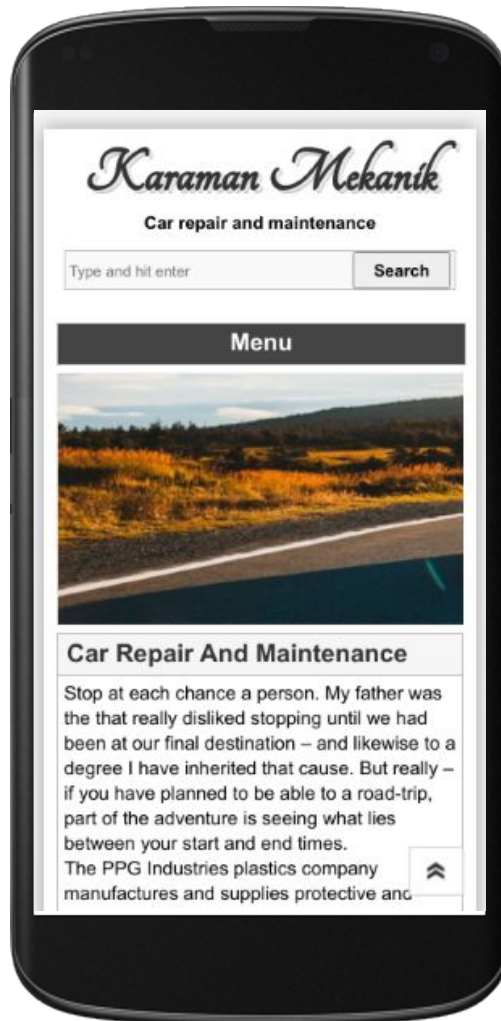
Karaman Mekanik

Car repair and maintenance

Type and hit enter

Search

Menu

Car Repair And Maintenance

Stop at each chance a person. My father was the that really disliked stopping until we had been at our final destination – and likewise to a degree I have inherited that cause. But really – if you have planned to be able to a road-trip, part of the adventure is seeing what lies between your start and end times.
The PPG Industries plastics company manufactures and supplies protective and